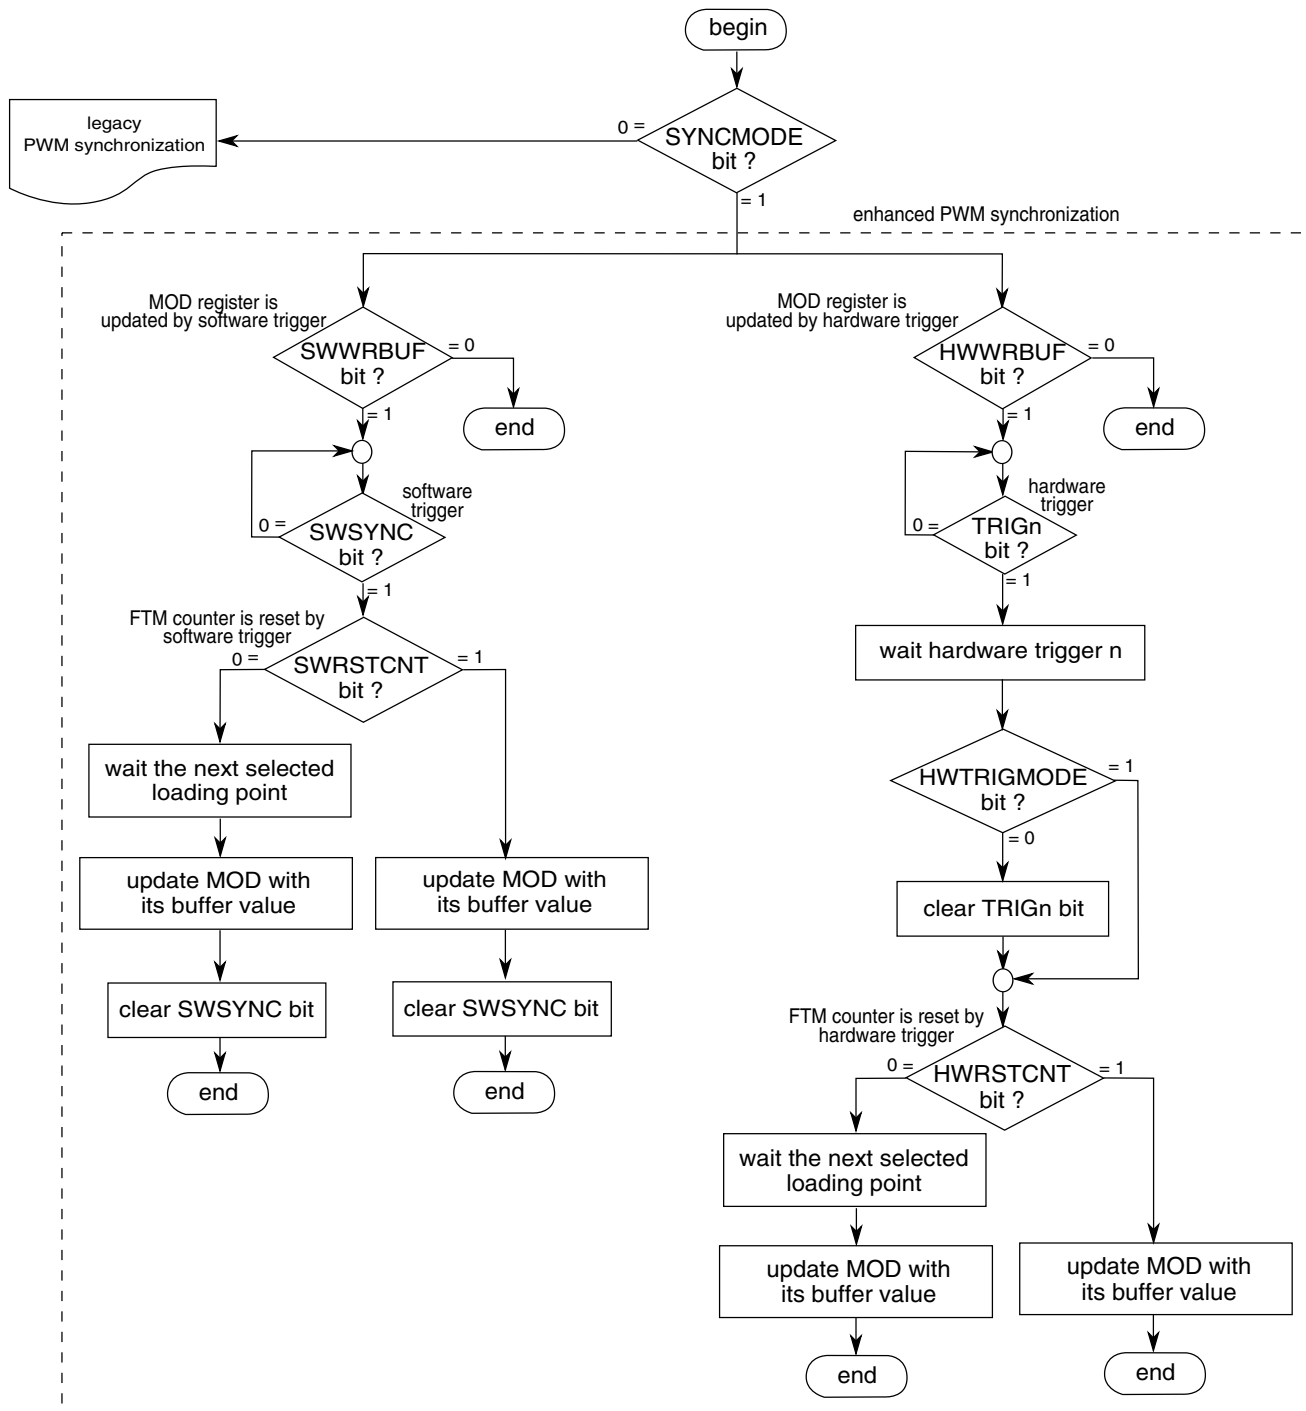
begin

legacy PWM synchronization

0 =

SYNCMODE bit ?

= 1

enhanced PWM synchronization

MOD register is updated by software trigger

SWWRBUF bit ?

= 0

end

= 1

software trigger

0 =

SWSYNC bit ?

= 1

FTM counter is reset by software trigger

0 =

SWRSTCNT bit ?

= 1

wait the next selected loading point

update MOD with its buffer value

clear SWSYNC bit

end

update MOD with its buffer value

clear SWSYNC bit

end

MOD register is updated by hardware trigger

HWWRBUF bit ?

= 0

end

= 1

hardware trigger

0 =

TRIGn bit ?

= 1

wait hardware trigger n

HWTRIGMODE bit ?

= 1

= 0

clear TRIGn bit

FTM counter is reset by hardware trigger

0 =

HWRSTCNT bit ?

= 1

wait the next selected loading point

update MOD with its buffer value

end

update MOD with its buffer value

end